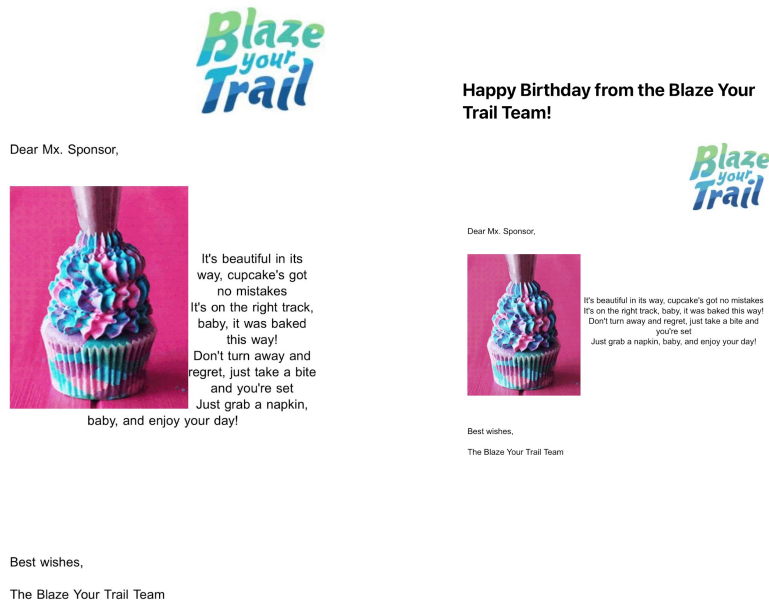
Blaze your Trail

Dear Mx. Sponsor,

It's beautiful in its way, cupcake's got no mistakes
It's on the right track, baby, it was baked this way!
Don't turn away and regret, just take a bite and you're set
Just grab a napkin, baby, and enjoy your day!

Best wishes,

The Blaze Your Trail Team

Happy Birthday from the Blaze Your Trail Team!

Blaze your Trail

Dear Mx. Sponsor,

It's beautiful in its way, cupcake's got no mistakes
It's on the right track, baby, it was baked this way!
Don't turn away and regret, just take a bite and you're set
Just grab a napkin, baby, and enjoy your day!

Best wishes,

The Blaze Your Trail Team